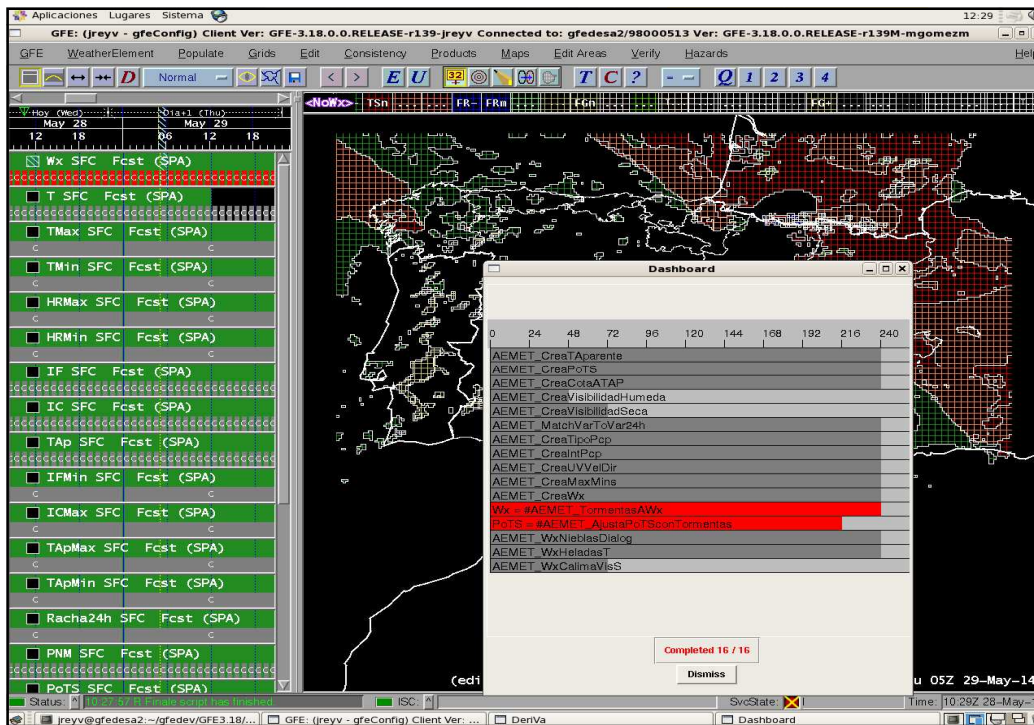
Aplicaciones Lugares Sistema
12:29

GFE: (jreyv - gfeConfig) Client Ver: GFE-3.18.0.0.RELEASE-r139-jreyv Connected to: gfedesa2/98000513 Ver: GFE-3.18.0.0.RELEASE-r139M-mgomezm

GFE WeatherElement Populate Grids Edit Consistency Products Maps Edit Areas Verify Hazards Help

D Normal E U T C ? Q 1 2 3 4

<NoWx> TSn FR- FRm FGn FG+

Hoy (Wed) Dia+1 (Thu)
May 28 May 29
12 18 06 12 18

Wx SFC Fcst (SPA)
T SFC Fcst (SPA)
TMax SFC Fcst (SPA)
TMin SFC Fcst (SPA)
HRMax SFC Fcst (SPA)
HRMin SFC Fcst (SPA)
IF SFC Fcst (SPA)
IC SFC Fcst (SPA)
TAp SFC Fcst (SPA)
IFMin SFC Fcst (SPA)
ICMax SFC Fcst (SPA)
TApMax SFC Fcst (SPA)
TApMin SFC Fcst (SPA)
Racha24h SFC Fcst (SPA)
PNM SFC Fcst (SPA)
PoTS SFC Fcst (SPA)

Dashboard

0 24 48 72 96 120 144 168 192 216 240

AEMET_CreaTAparente
AEMET_CreaPoTS
AEMET_CreaCotaATAP
AEMET_CreaVisibilidadHumeda
AEMET_CreaVisibilidadSeca
AEMET_MatchVarToVar24h
AEMET_CreaTipoPcp
AEMET_CreaIntPcp
AEMET_CreaUVVelDir
AEMET_CreaMaxMins
AEMET_CreaWx
Wx = #AEMET_TormentasAWx
PoTS = #AEMET_AjustaPoTSconTormentas
AEMET_WxNieblasDialog
AEMET_WxHeladasT
AEMET_WxCalimaVisS

Completed 16 / 16
Dismiss

(edi
u 05Z 29-May-14

Status: 10:27:57 R Finale script has finished
ISC:
SvcState:
Time: 10:29Z 28-May-

jreyv@gfedesa2:~/gfedev/GFE3.18/...
GFE: (jreyv - gfeConfig) Client Ver: ...
DeriVa
Dashboard